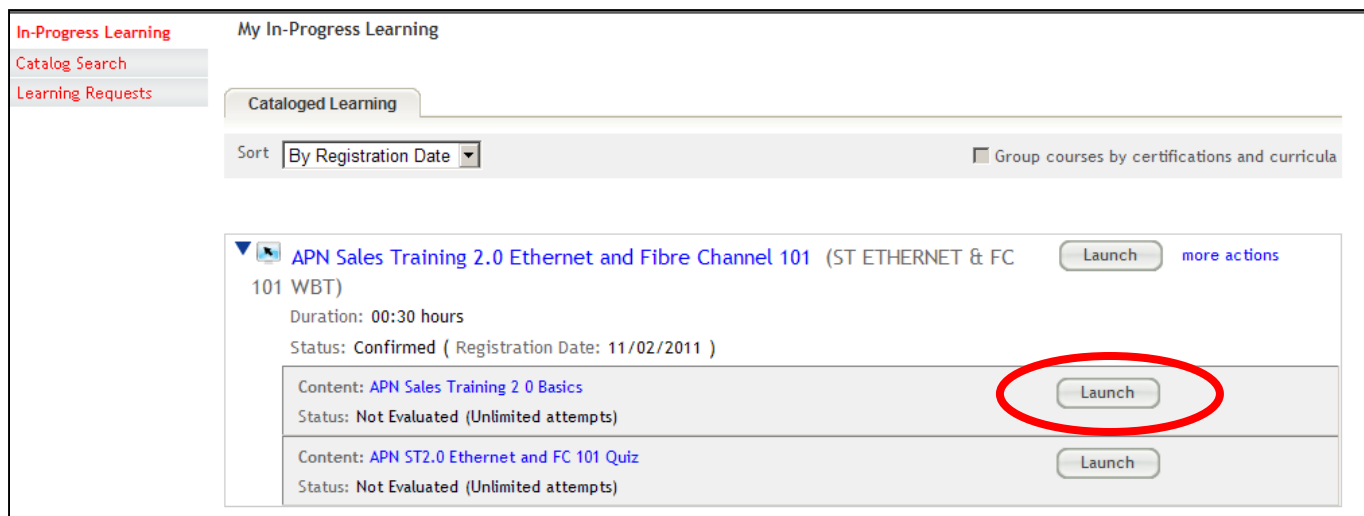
In-Progress Learning
Catalog Search
Learning Requests

My In-Progress Learning

Cataloged Learning

Sort By Registration Date

Group courses by certifications and curricula

APN Sales Training 2.0 Ethernet and Fibre Channel 101 (ST ETHERNET & FC 101 WBT)

Launch more actions

Duration: 00:30 hours

Status: Confirmed ( Registration Date: 11/02/2011 )

Content: APN Sales Training 2 0 Basics
Status: Not Evaluated (Unlimited attempts)

Launch

Content: APN ST2.0 Ethernet and FC 101 Quiz
Status: Not Evaluated (Unlimited attempts)

Launch